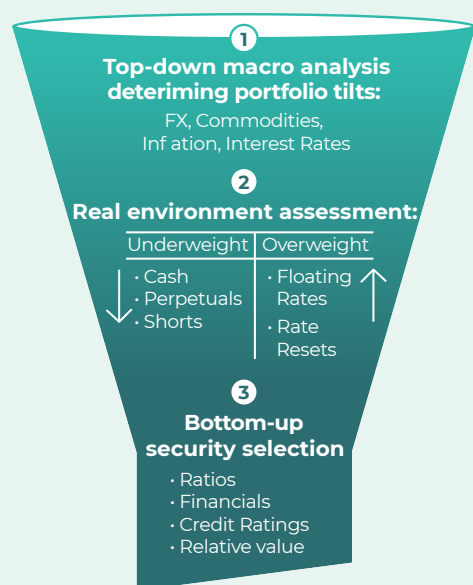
1

Top-down macro analysis deteriming portfolio tilts:

FX, Commodities, Inf ation, Interest Rates

2

Real environment assessment:

| Underweight | Overweight |
|---|---|
| • Cash<br>• Perpetuals<br>• Shorts | • Floating Rates<br>• Rate Resets |

3

Bottom-up security selection

• Ratios
• Financials
• Credit Ratings
• Relative value